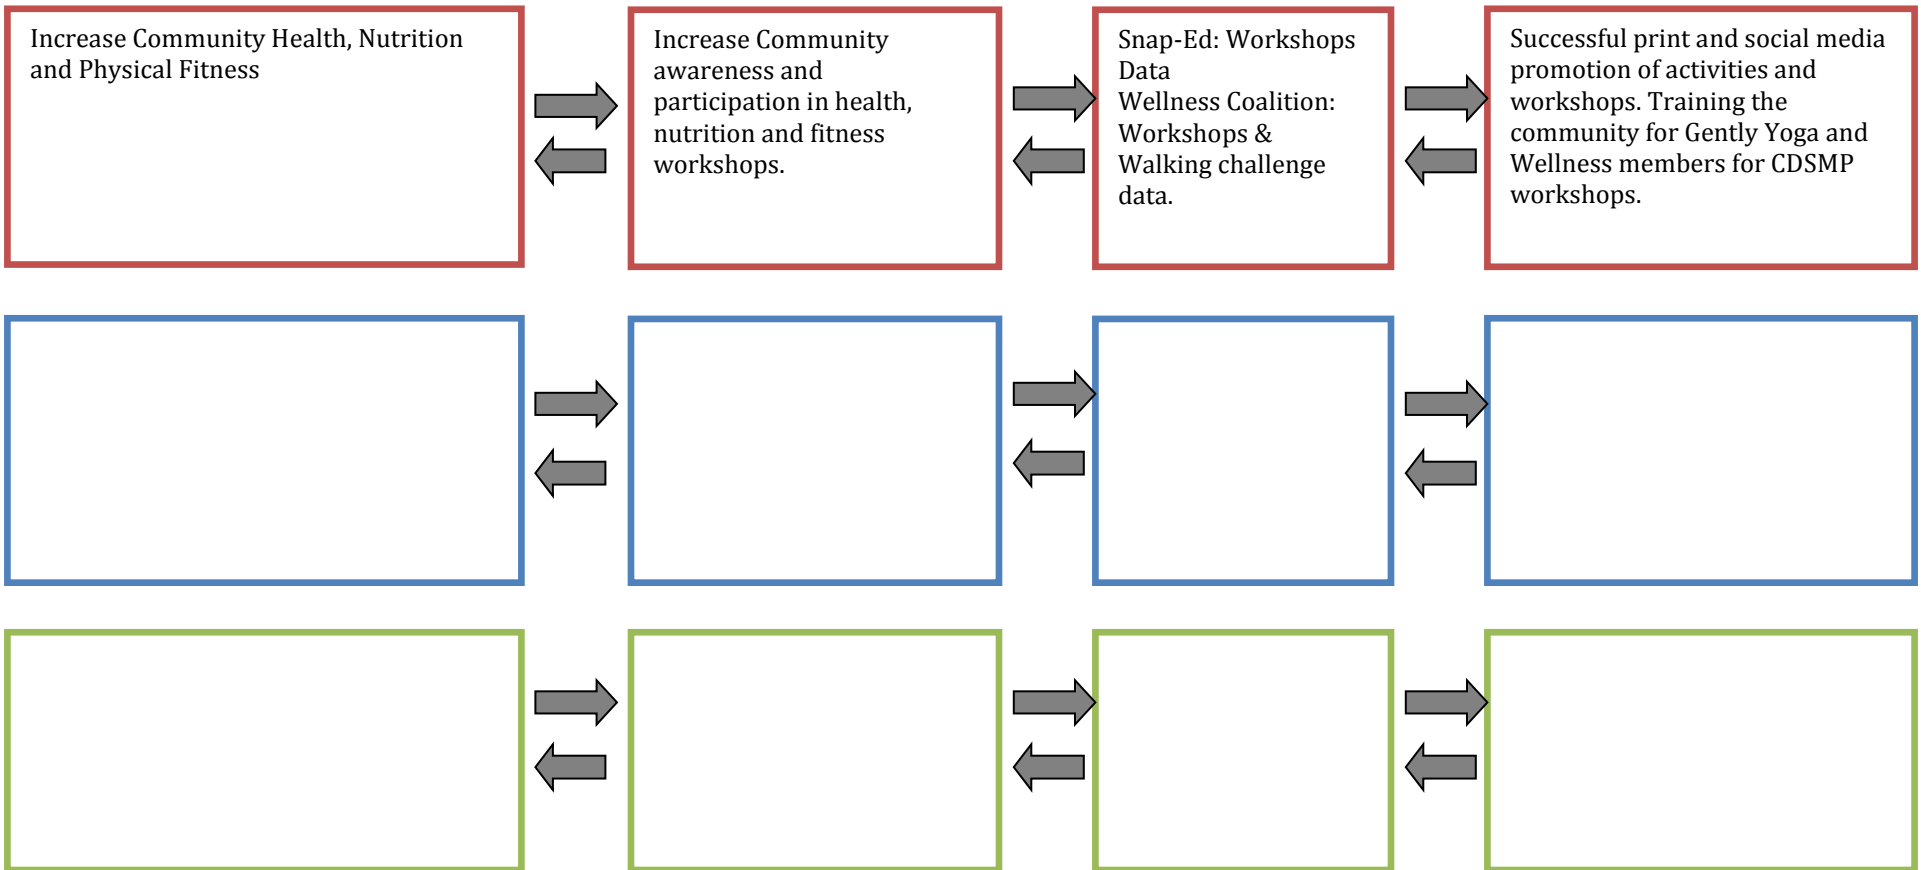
Increase Community Health, Nutrition and Physical Fitness

Increase Community awareness and participation in health, nutrition and fitness workshops.

Snap-Ed: Workshops Data
Wellness Coalition: Workshops & Walking challenge data.

Successful print and social media promotion of activities and workshops. Training the community for Gently Yoga and Wellness members for CDSMP workshops.